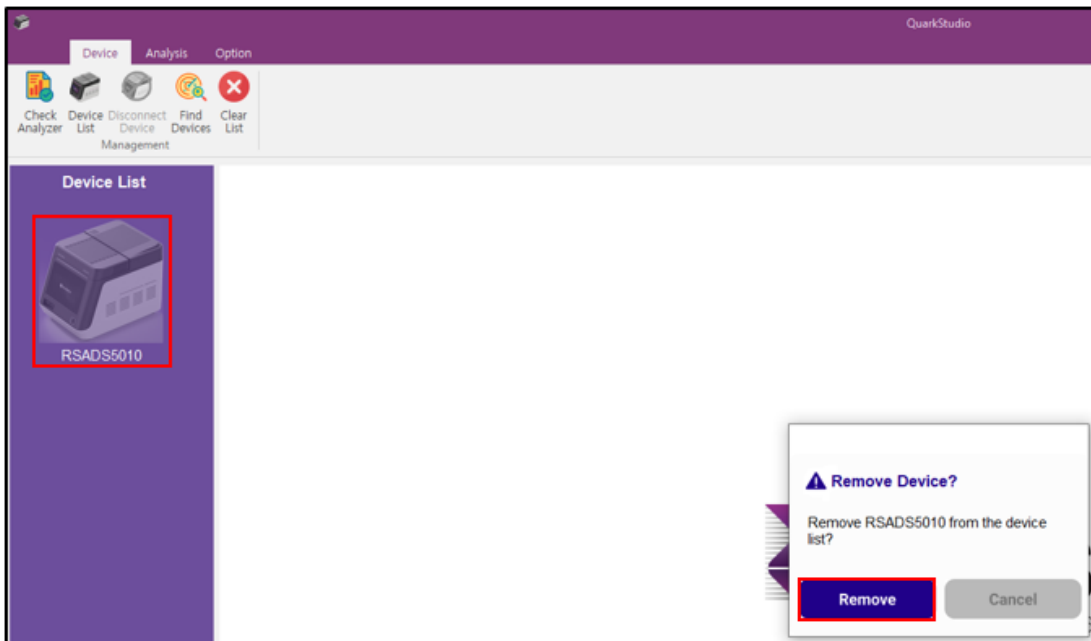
QuarkStudio

Device Analysis Option

Check Analyzer Device List Disconnect Device Find Devices Clear List
Management

Device List

RSADS5010

Remove Device?

Remove RSADS5010 from the device list?

Remove Cancel